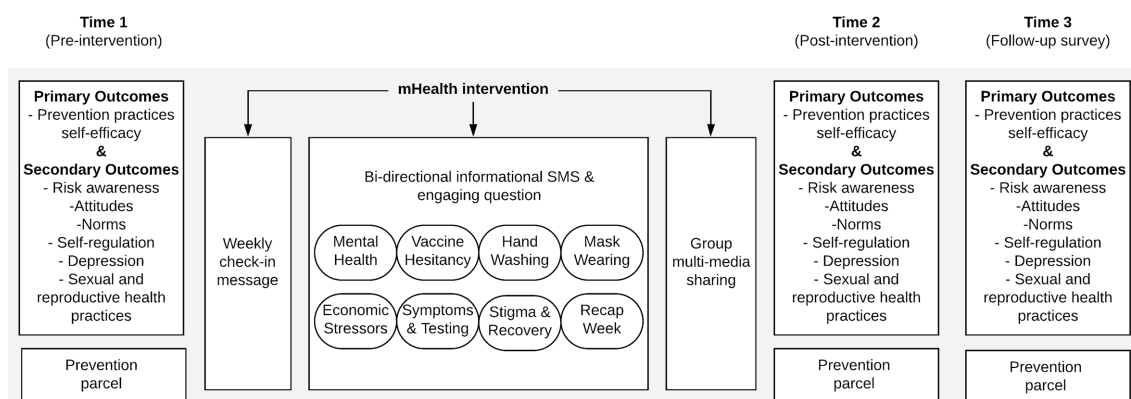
Time 1
(Pre-intervention)

Time 2
(Post-intervention)

Time 3
(Follow-up survey)

Primary Outcomes
- Prevention practices self-efficacy
&
Secondary Outcomes
- Risk awareness
-Attitudes
-Norms
- Self-regulation
- Depression
- Sexual and reproductive health practices

Prevention parcel

mHealth intervention

Weekly check-in message

Bi-directional informational SMS & engaging question

Mental Health

Vaccine Hesitancy

Hand Washing

Mask Wearing

Economic Stressors

Symptoms & Testing

Stigma & Recovery

Recap Week

Group multi-media sharing

Primary Outcomes
- Prevention practices self-efficacy
&
Secondary Outcomes
- Risk awareness
-Attitudes
-Norms
- Self-regulation
- Depression
- Sexual and reproductive health practices

Prevention parcel

Primary Outcomes
- Prevention practices self-efficacy
&
Secondary Outcomes
- Risk awareness
-Attitudes
-Norms
- Self-regulation
- Depression
- Sexual and reproductive health practices

Prevention parcel